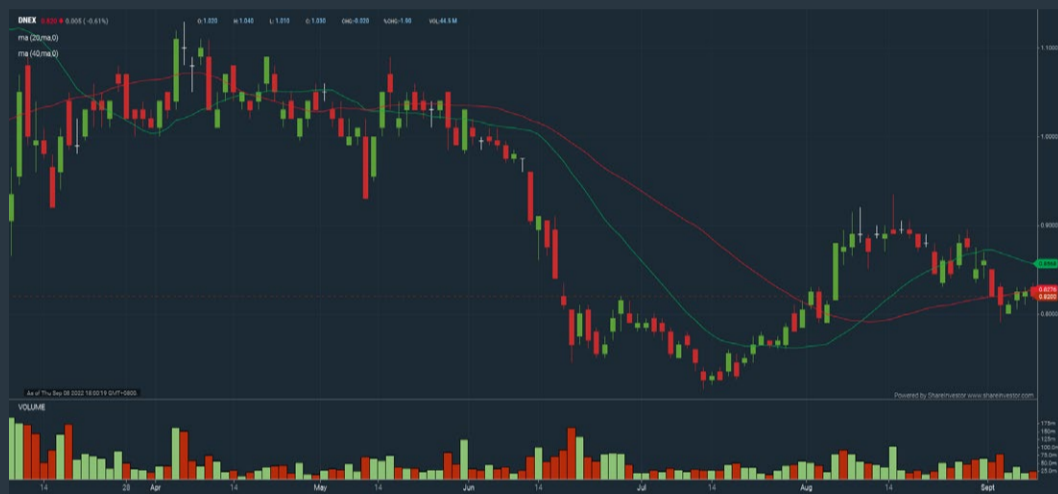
DNEX 0.820 ▼ 0.005 (-0.61%) O: 1.020 H: 1.040 L: 1.010 C: 1.030 CHG: 0.020 %CHG: 1.98 VOL: 44.9 M

ma (20,ma,0)

ma (40,ma,0)

1.1000

1.0000

0.9000

0.8564

0.8276

0.8200

0.8000

As of Thu Sep 08 2022 18:00:19 GMT+0800

Powered by ShareInvestor www.shareinvestor.com

VOLUME

175m

150m

125m

100.0m

75.0m

50.0m

25.0m

14 28 Apr 14 May 14 Jun 14 Jul 14 Aug 14 Sept